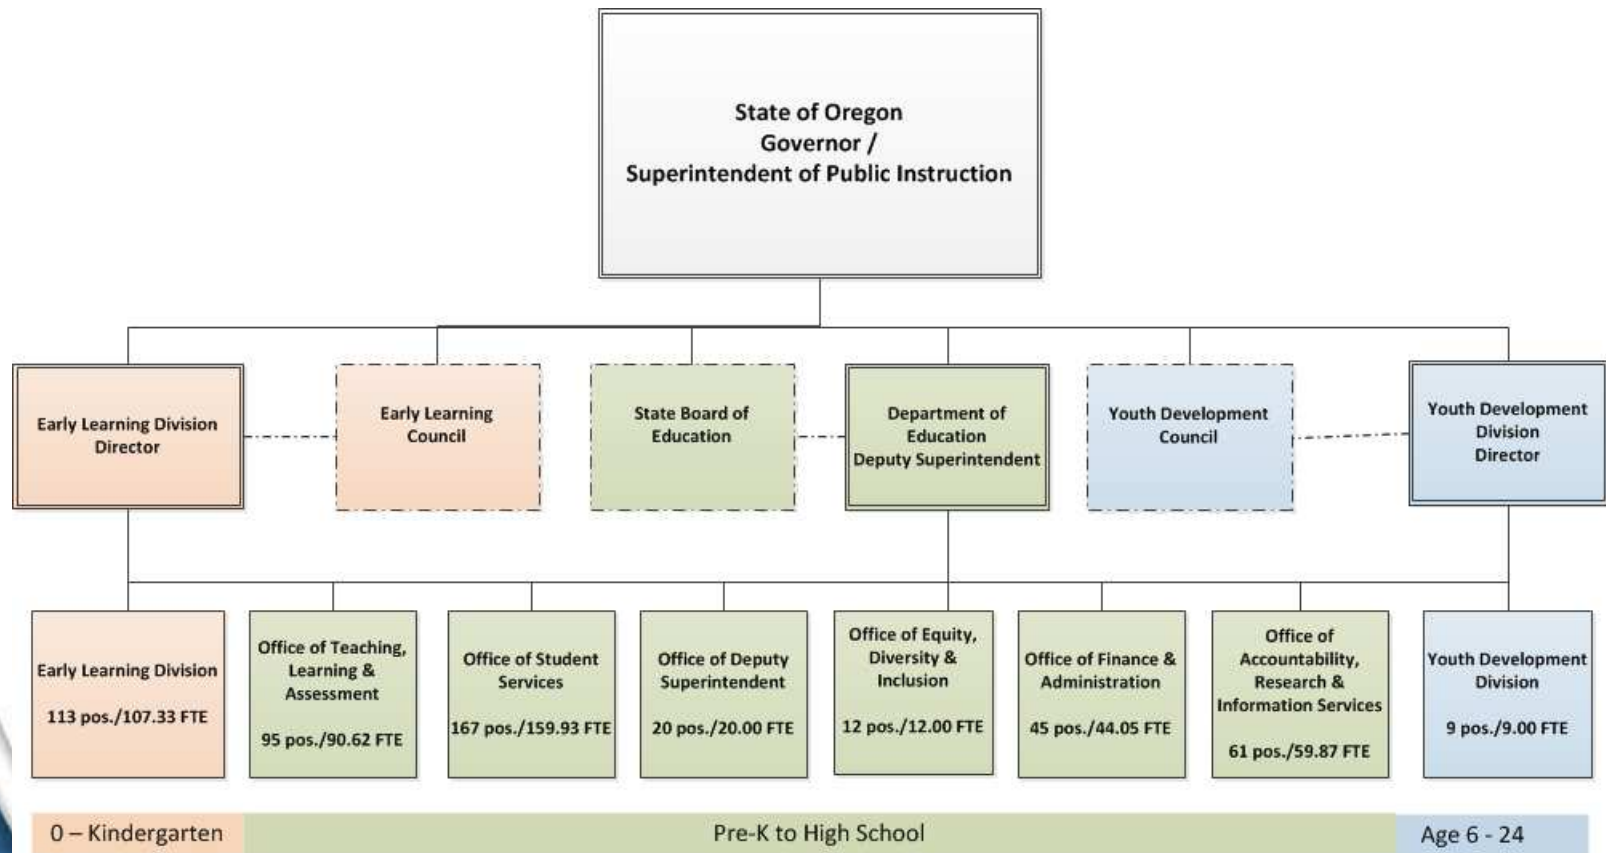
State of Oregon
Governor /
Superintendent of Public Instruction

Early Learning Division Director

Early Learning Council

State Board of Education

Department of Education Deputy Superintendent

Youth Development Council

Youth Development Division Director

Early Learning Division

113 pos./107.33 FTE

Office of Teaching, Learning & Assessment

95 pos./90.62 FTE

Office of Student Services

167 pos./159.93 FTE

Office of Deputy Superintendent

20 pos./20.00 FTE

Office of Equity, Diversity & Inclusion

12 pos./12.00 FTE

Office of Finance & Administration

45 pos./44.05 FTE

Office of Accountability, Research & Information Services

61 pos./59.87 FTE

Youth Development Division

9 pos./9.00 FTE

0 – Kindergarten

Pre-K to High School

Age 6 - 24